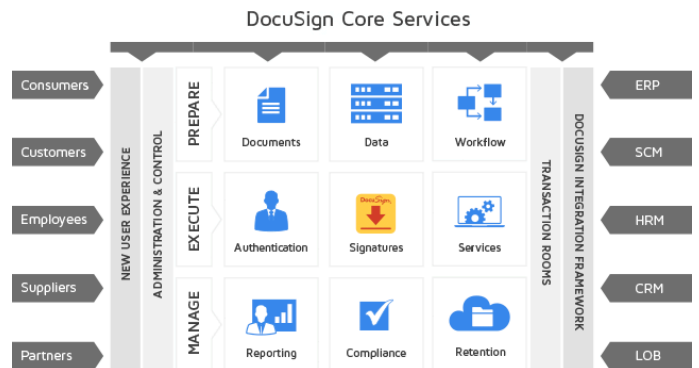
DocuSign Core Services

Consumers

Customers

Employees

Suppliers

Partners

NEW USER EXPERIENCE

ADMINISTRATION & CONTROL

PREPARE

Documents

Data

Workflow

EXECUTE

Authentication

DocuSign

Signatures

Services

MANAGE

Reporting

Compliance

Retention

TRANSACTION ROOMS

DOCUSIGN INTEGRATION FRAMEWORK

ERP

SCM

HRM

CRM

LOB